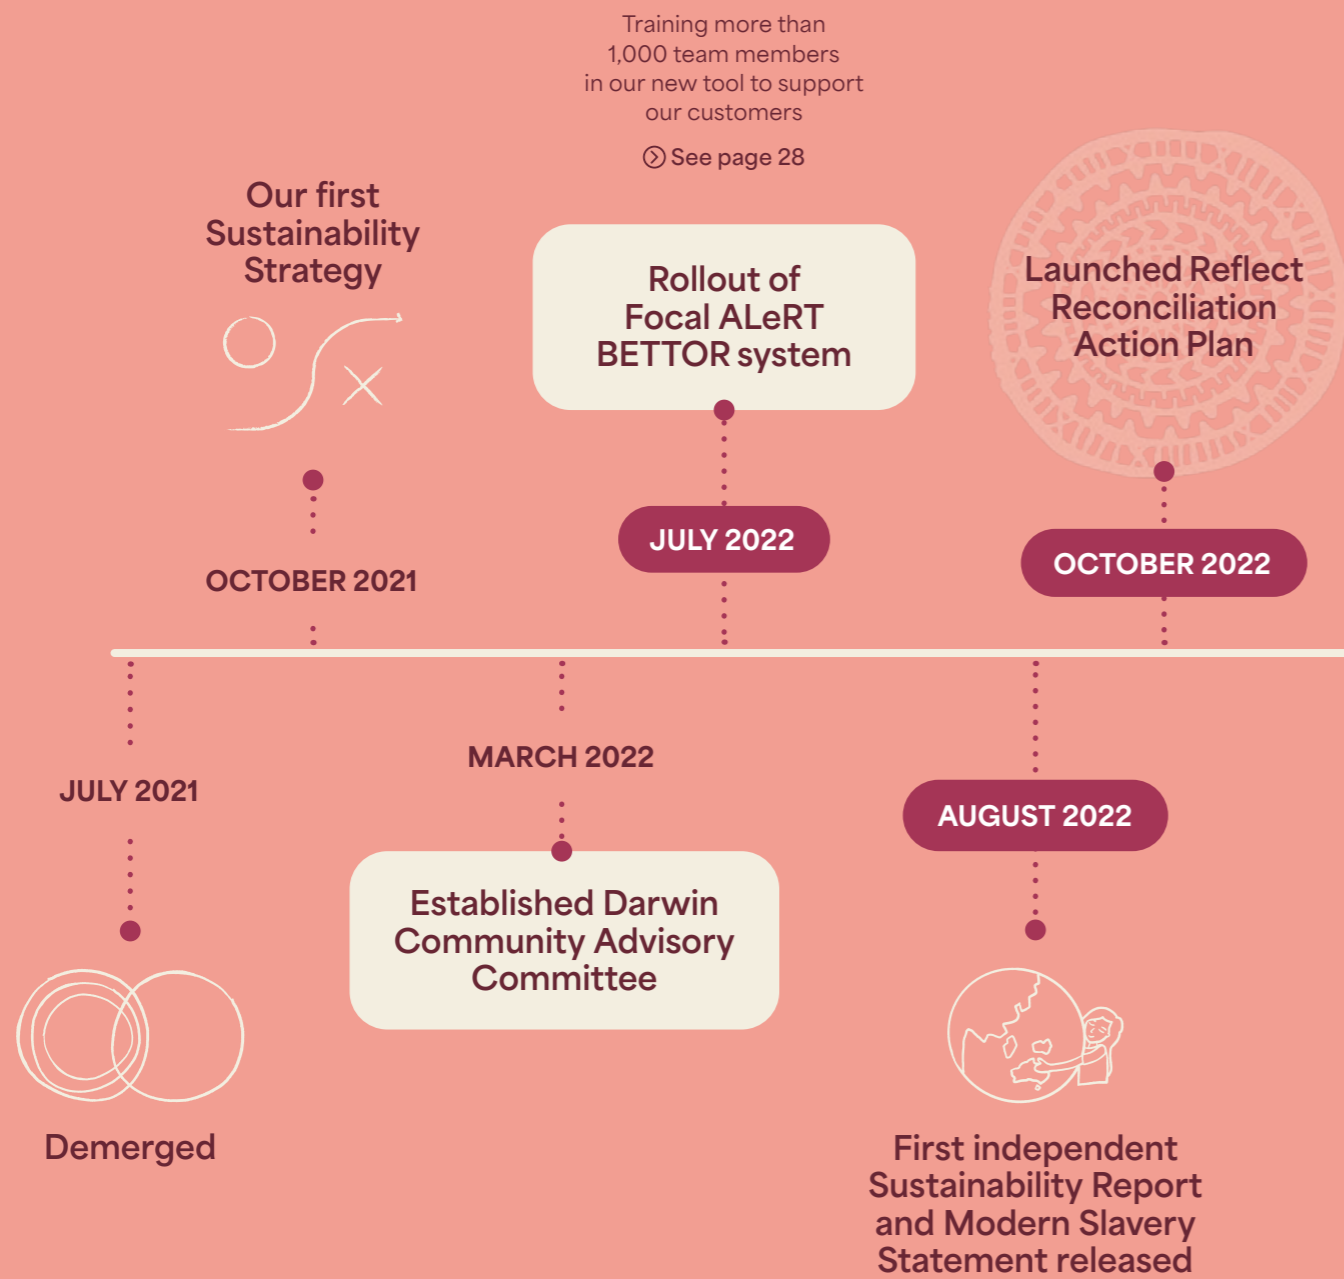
Training more than 1,000 team members in our new tool to support our customers

See page 28

Our first Sustainability Strategy

Rollout of Focal ALeRT BETTOR system

Launched Reflect Reconciliation Action Plan

OCTOBER 2021

JULY 2022

OCTOBER 2022

JULY 2021

MARCH 2022

AUGUST 2022

Established Darwin Community Advisory Committee

Demerged

First independent Sustainability Report and Modern Slavery Statement released